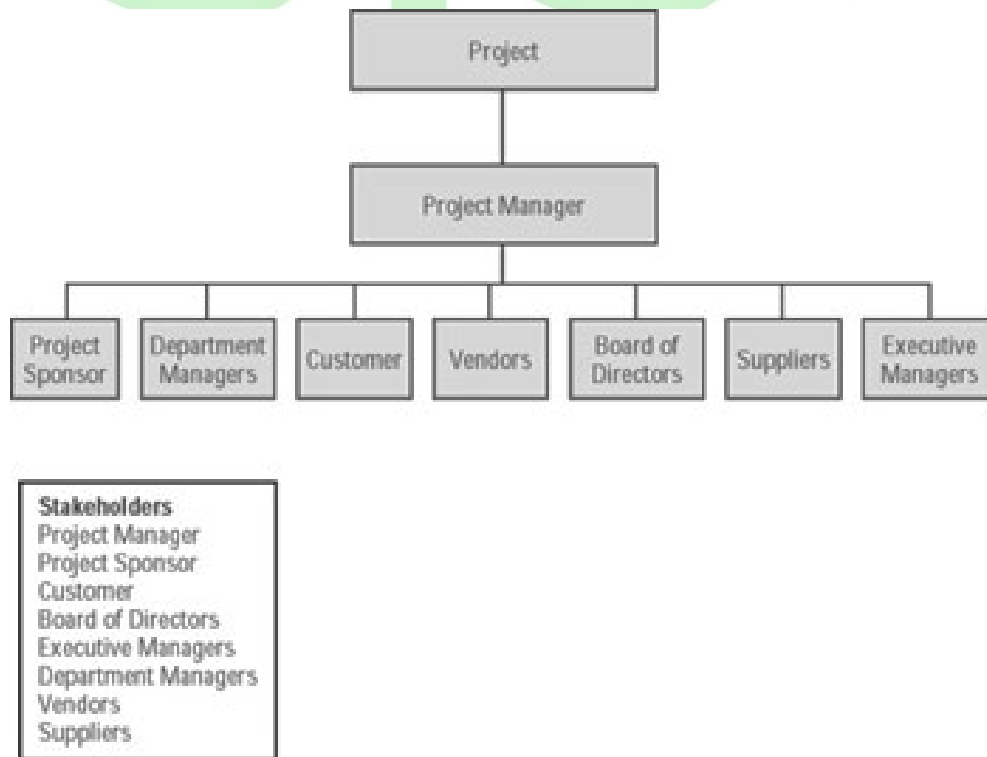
Project

Project Manager

Project Sponsor

Department Managers

Customer

Vendors

Board of Directors

Suppliers

Executive Managers

Stakeholders
Project Manager
Project Sponsor
Customer
Board of Directors
Executive Managers
Department Managers
Vendors
Suppliers